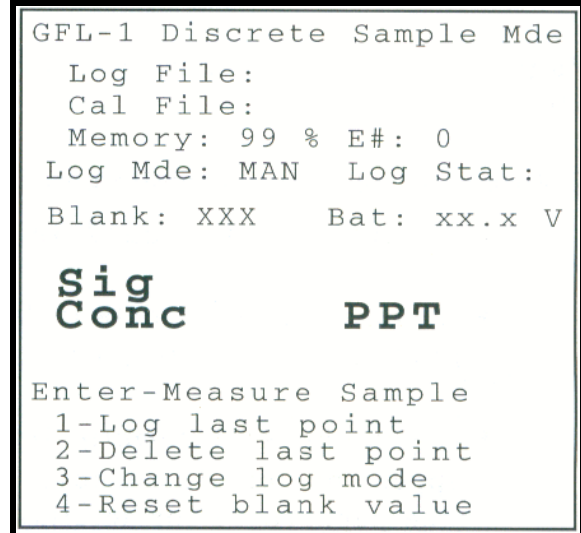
GFL-1 Discrete Sample Mde
Log File:
Cal File:
Memory: 99 % E#: 0
Log Mde: MAN Log Stat:
Blank: XXX Bat: xx.x V

Sig
Conc PPT

Enter-Measure Sample
1-Log last point
2-Delete last point
3-Change log mode
4-Reset blank value